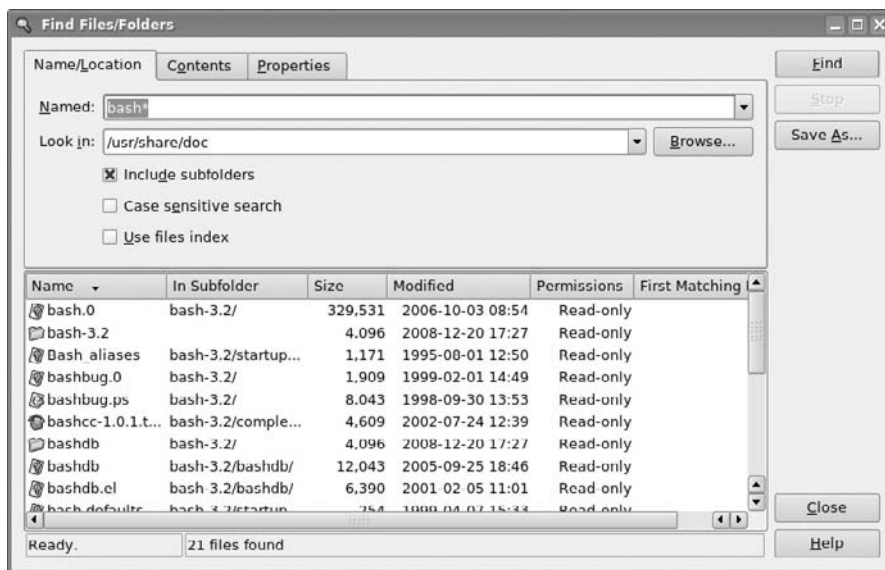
Find Files/Folders

Name/Location | Contents | Properties

Named: bash*

Look in: /usr/share/doc | Browse...

Include subfolders

Case sensitive search

Use files index

Find
Stop
Save As...

| Name | In Subfolder | Size | Modified | Permissions | First Matching |
|---|---|---|---|---|---|
| bash.0 | bash-3.2/ | 329,531 | 2006-10-03 08:54 | Read-only | |
| bash-3.2 | | 4,096 | 2008-12-20 17:27 | Read-only | |
| Bash_aliases | bash-3.2/startup... | 1,171 | 1995-08-01 12:50 | Read-only | |
| bashbug.0 | bash-3.2/ | 1,909 | 1999-02-01 14:49 | Read-only | |
| bashbug.ps | bash-3.2/ | 8,043 | 1998-09-30 13:53 | Read-only | |
| bashcc-1.0.1.t... | bash-3.2/comple... | 4,609 | 2002-07-24 12:39 | Read-only | |
| bashdb | bash-3.2/ | 4,096 | 2008-12-20 17:27 | Read-only | |
| bashdb | bash-3.2/bashdb/ | 12,043 | 2005-09-25 18:46 | Read-only | |
| bashdb.el | bash-3.2/bashdb/ | 6,390 | 2001-02-05 11:01 | Read-only | |
| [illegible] | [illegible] | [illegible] | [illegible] | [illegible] | |

Close
Help

Ready. | 21 files found